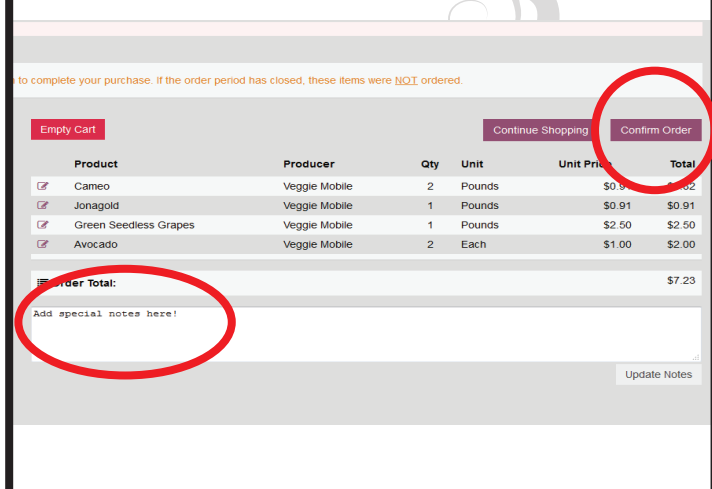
to complete your purchase. If the order period has closed, these items were NOT ordered.

Empty Cart

Continue Shopping

Confirm Order

| | Product | Producer | Qty | Unit | Unit Price | Total |
|---|---|---|---|---|---|---|
| | Cameo | Veggie Mobile | 2 | Pounds | $0.9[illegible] | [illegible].82 |
| | Jonagold | Veggie Mobile | 1 | Pounds | $0.91 | $0.91 |
| | Green Seedless Grapes | Veggie Mobile | 1 | Pounds | $2.50 | $2.50 |
| | Avocado | Veggie Mobile | 2 | Each | $1.00 | $2.00 |

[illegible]rder Total: $7.23

Add special notes here!

Update Notes